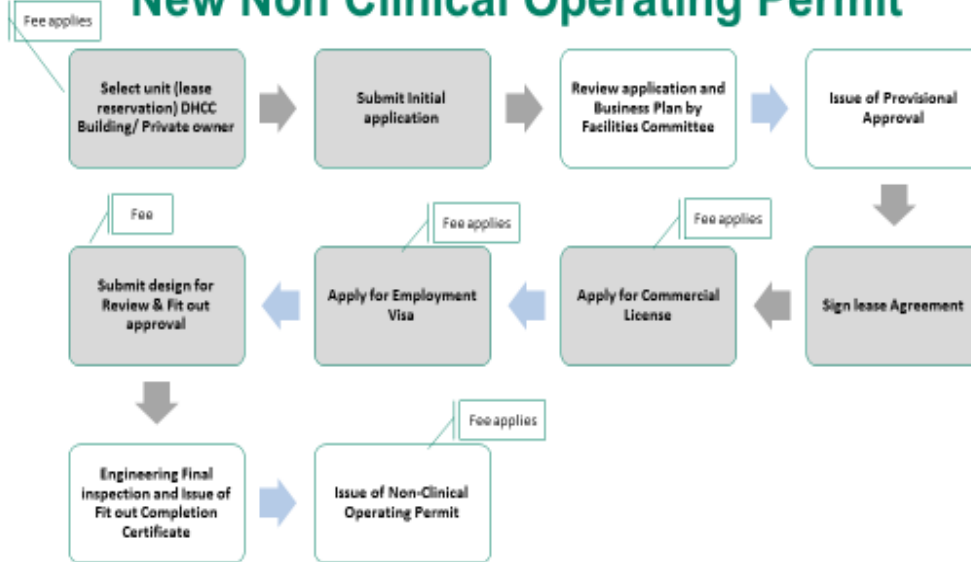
New Non Clinical Operating Permit

Fee applies

Select unit (lease reservation) DHCC Building/ Private owner

Submit Initial application

Review application and Business Plan by Facilities Committee

Issue of Provisional Approval

Sign lease Agreement

Fee applies

Apply for Commercial License

Fee applies

Apply for Employment Visa

Fee

Submit design for Review & Fit out approval

Engineering Final inspection and Issue of Fit out Completion Certificate

Fee applies

Issue of Non-Clinical Operating Permit